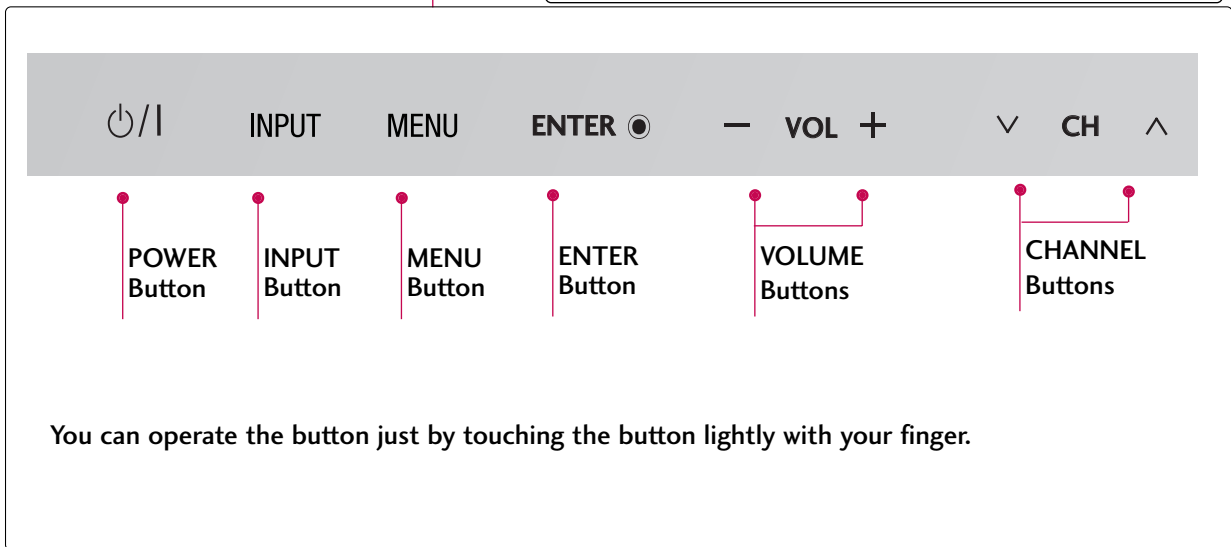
⏻/I INPUT MENU ENTER ◉ − VOL + ∨ CH ∧

POWER Button

INPUT Button

MENU Button

ENTER Button

VOLUME Buttons

CHANNEL Buttons

You can operate the button just by touching the button lightly with your finger.